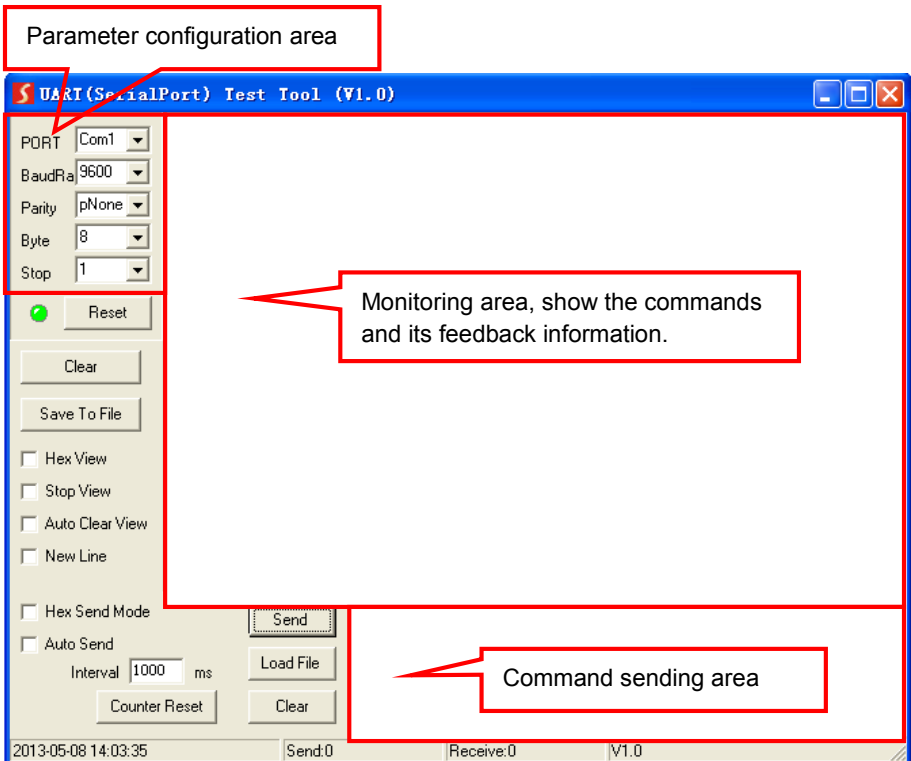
Parameter configuration area

UART(SerialPort) Test Tool (V1.0)

PORT Com1
BaudRa 9600
Parity pNone
Byte 8
Stop 1

Reset

Monitoring area, show the commands and its feedback information.

Clear

Save To File

Hex View

Stop View

Auto Clear View

New Line

Hex Send Mode

Send

Auto Send

Interval 1000 ms

Load File

Command sending area

Counter Reset

Clear

2013-05-08 14:03:35 | Send:0 | Receive:0 | V1.0